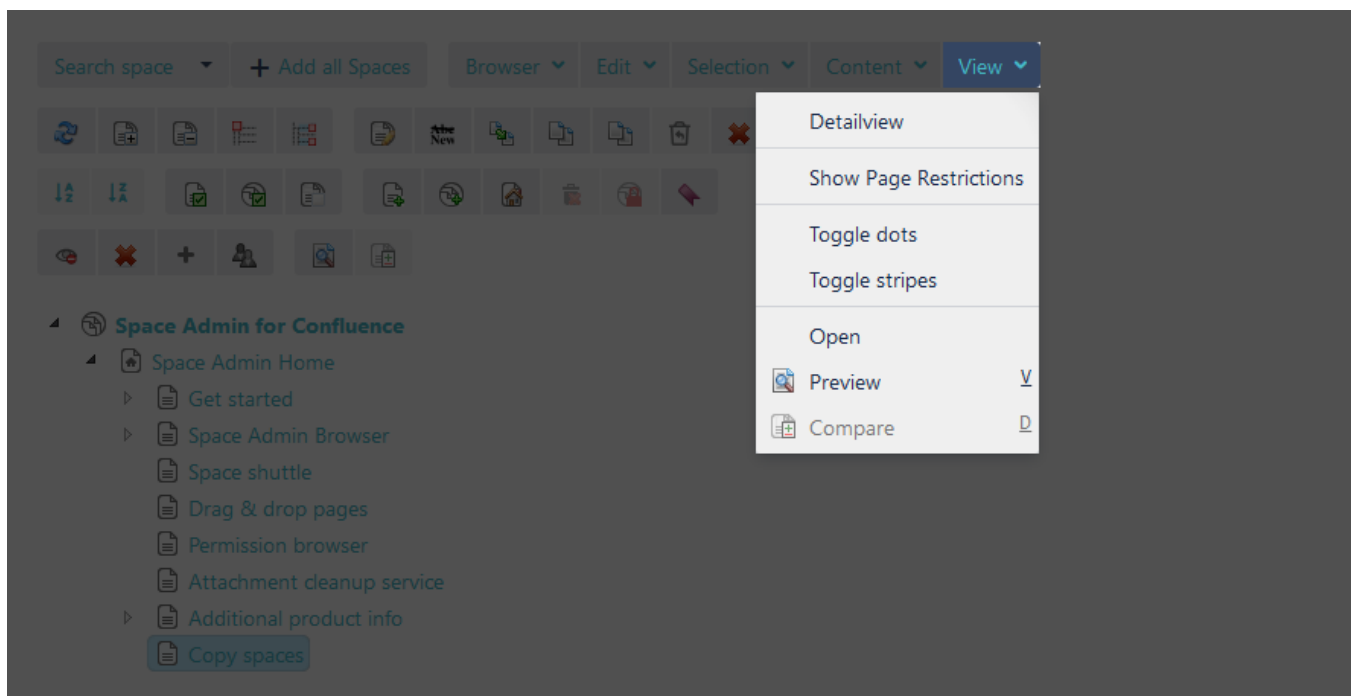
Search space + Add all Spaces Browser Edit Selection Content View

Detailview
Show Page Restrictions
Toggle dots
Toggle stripes
Open
Preview V
Compare D

Space Admin for Confluence
Space Admin Home
Get started
Space Admin Browser
Space shuttle
Drag & drop pages
Permission browser
Attachment cleanup service
Additional product info
Copy spaces